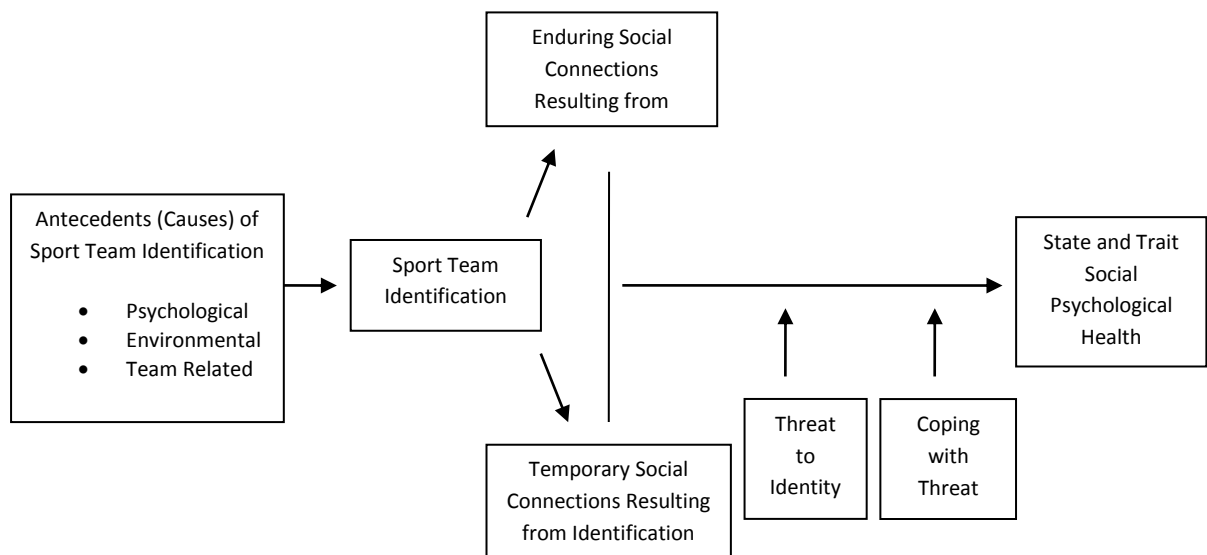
Enduring Social Connections Resulting from

Antecedents (Causes) of Sport Team Identification

- Psychological
- Environmental
- Team Related

Sport Team Identification

State and Trait Social Psychological Health

Temporary Social Connections Resulting from Identification

Threat to Identity

Coping with Threat